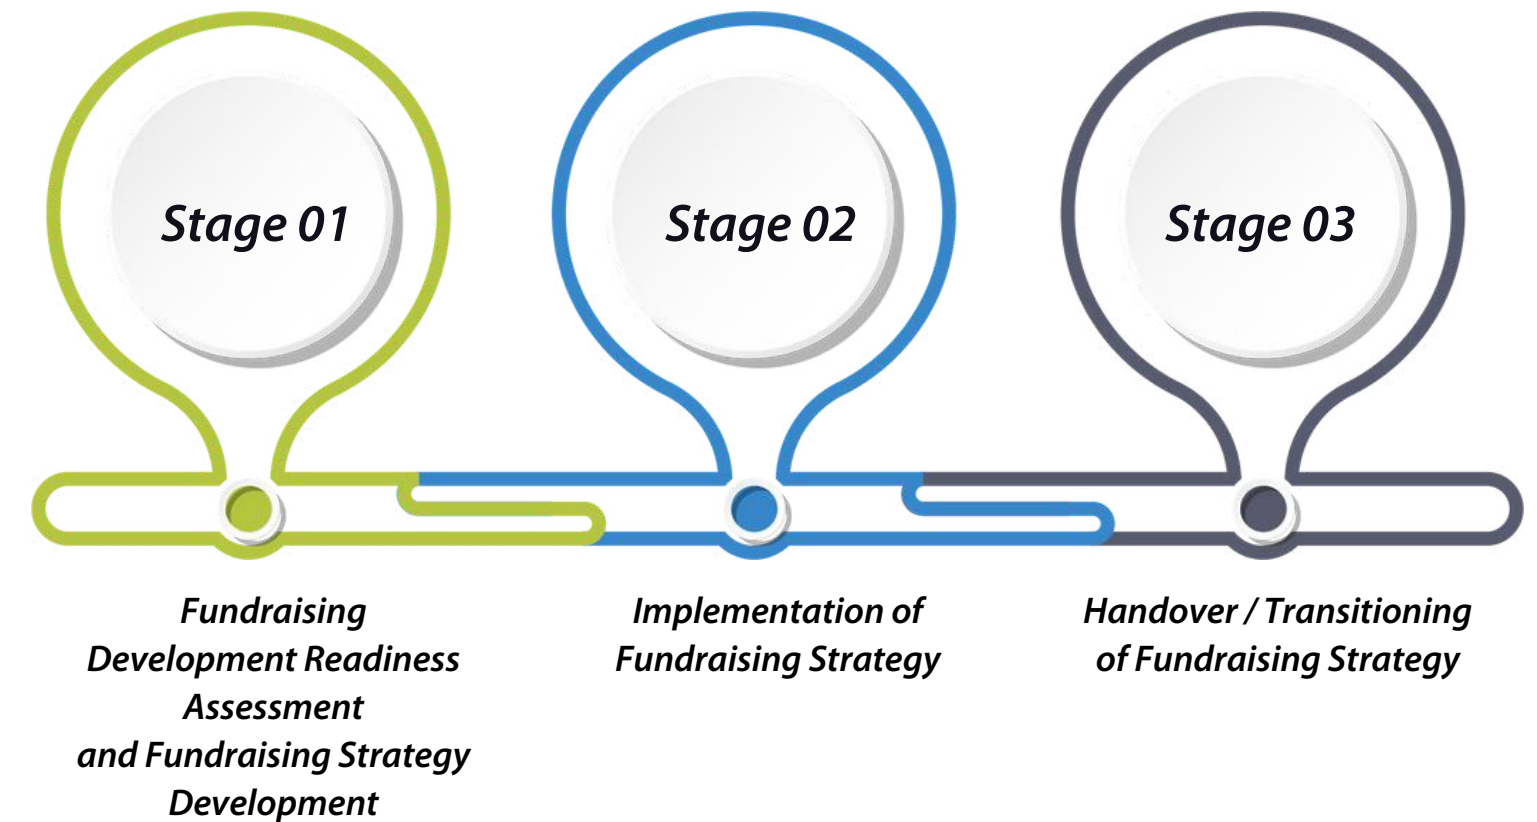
Stage 01

Stage 02

Stage 03

Fundraising Development Readiness Assessment and Fundraising Strategy Development

Implementation of Fundraising Strategy

Handover / Transitioning of Fundraising Strategy